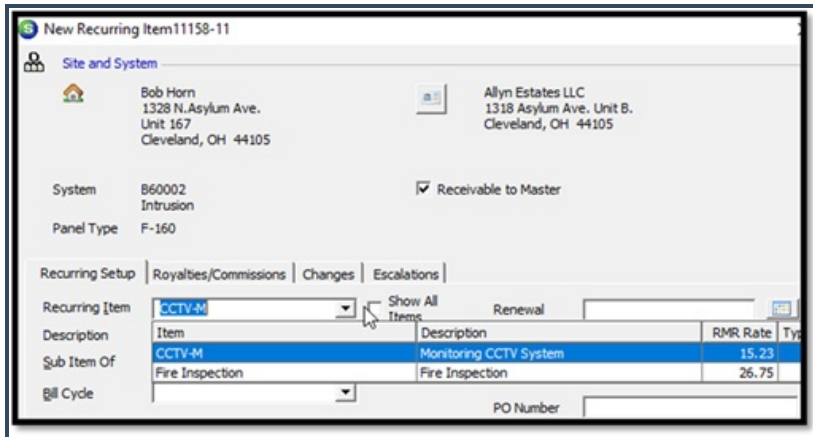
New Recurring Item11158-11

Site and System

Bob Horn
1328 N.Asylum Ave.
Unit 167
Cleveland, OH 44105

Allyn Estates LLC
1318 Asylum Ave. Unit B.
Cleveland, OH 44105

System B60002
Intrusion

Receivable to Master

Panel Type F-160

Recurring Setup | Royalties/Commissions | Changes | Escalations

Recurring Item CCTV-M Show All Items Renewal

Description

Sub Item Of

Bill Cycle

| Item | Description | RMR Rate | Ty |
|---|---|---|---|
| CCTV-M | Monitoring CCTV System | 15.23 | |
| Fire Inspection | Fire Inspection | 26.75 | |

PO Number